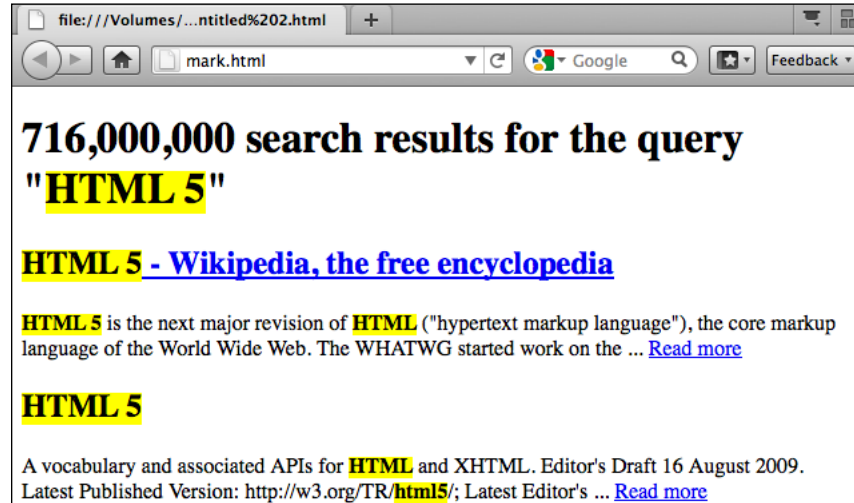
file:///Volumes/...ntitled%202.html

+

mark.html

Google

Feedback

716,000,000 search results for the query "HTML 5"

HTML 5 - Wikipedia, the free encyclopedia

HTML 5 is the next major revision of HTML ("hypertext markup language"), the core markup language of the World Wide Web. The WHATWG started work on the ... Read more

HTML 5

A vocabulary and associated APIs for HTML and XHTML. Editor's Draft 16 August 2009. Latest Published Version: http://w3.org/TR/html5/; Latest Editor's ... Read more